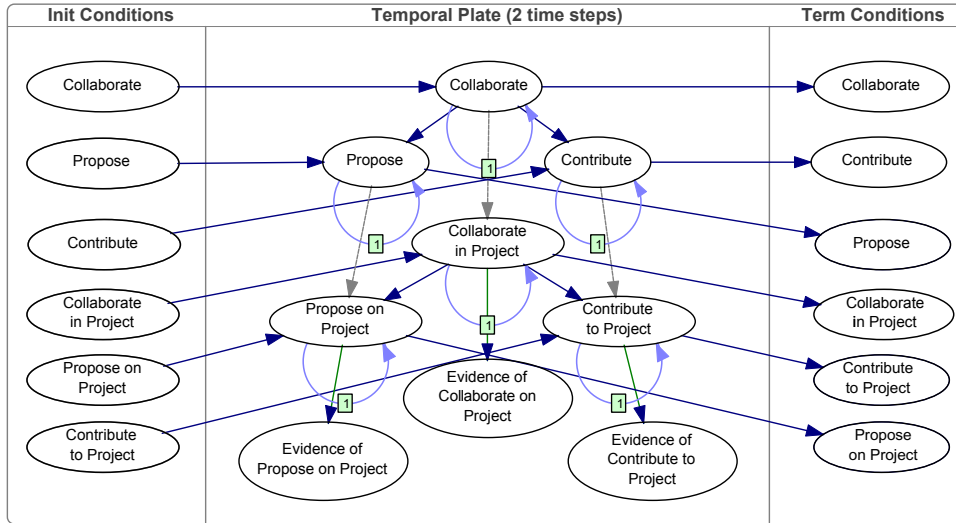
Init Conditions

Temporal Plate (2 time steps)

Term Conditions

Collaborate

Propose

Contribute

Collaborate in Project

Propose on Project

Contribute to Project

Collaborate

Propose

Contribute

1

1

1

Collaborate in Project

Propose on Project

Contribute to Project

1

1

1

Evidence of Collaborate on Project

Evidence of Propose on Project

Evidence of Contribute to Project

Collaborate

Contribute

Propose

Collaborate in Project

Contribute to Project

Propose on Project